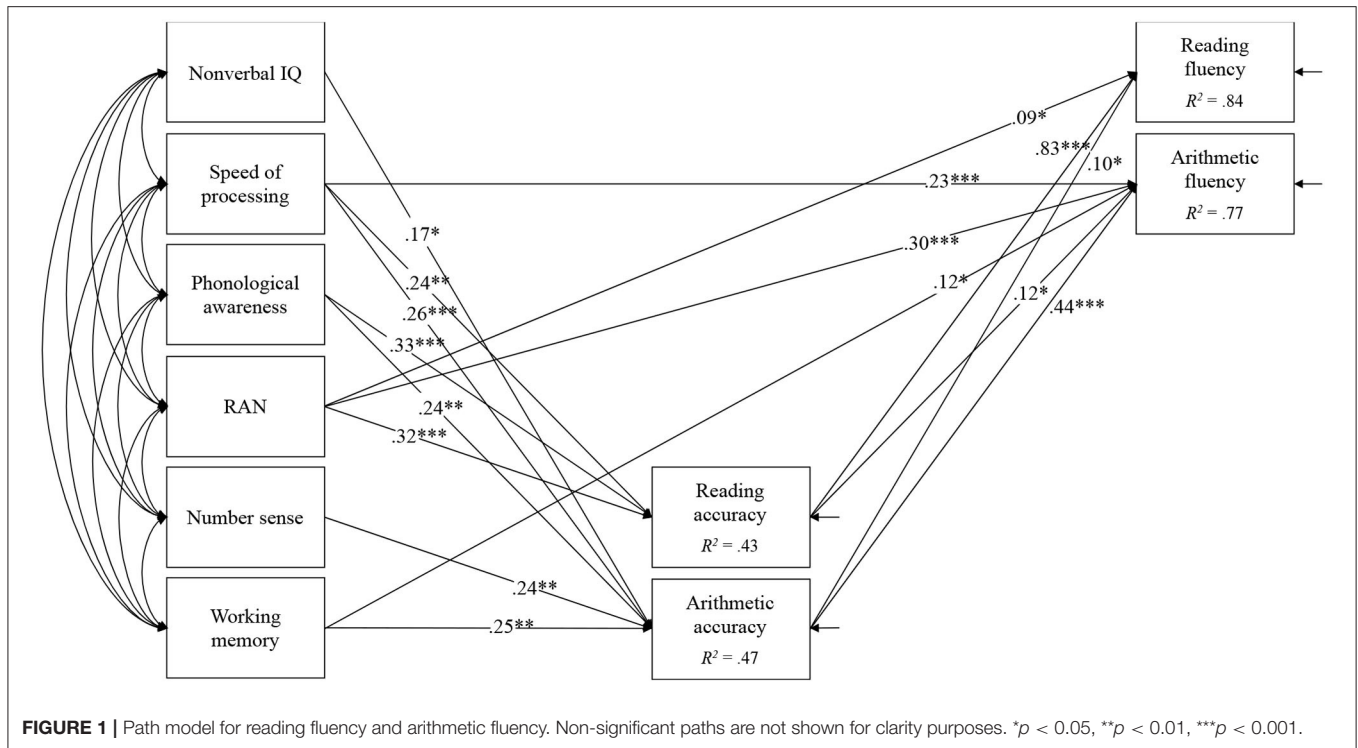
Nonverbal IQ

Speed of processing

Phonological awareness

RAN

Number sense

Working memory

Reading fluency
$R^2$ = .84

Arithmetic fluency
$R^2$ = .77

Reading accuracy
$R^2$ = .43

Arithmetic accuracy
$R^2$ = .47

.09*

.83***

.10*

.23***

.17*

.30***

.24**

.12*

.26***

.12*

.44***

.33***

.24**

.32***

.24**

.25**

**FIGURE 1 |** Path model for reading fluency and arithmetic fluency. Non-significant paths are not shown for clarity purposes. *$p$ < 0.05, **$p$ < 0.01, ***$p$ < 0.001.